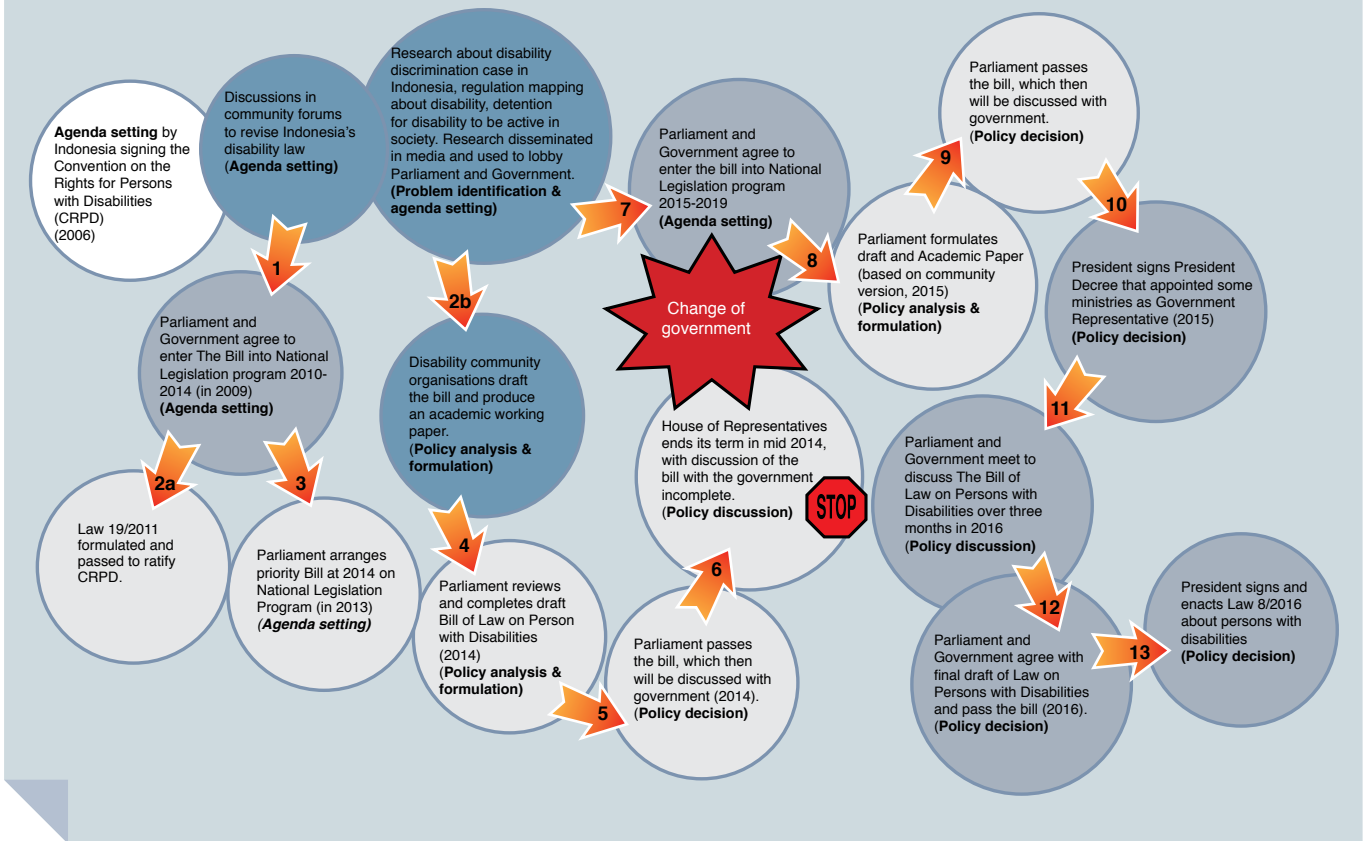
Agenda setting by Indonesia signing the Convention on the Rights for Persons with Disabilities (CRPD) (2006)

Discussions in community forums to revise Indonesia's disability law (Agenda setting)

Research about disability discrimination case in Indonesia, regulation mapping about disability, detention for disability to be active in society. Research disseminated in media and used to lobby Parliament and Government. (Problem identification & agenda setting)

7

Parliament and Government agree to enter the bill into National Legislation program 2015-2019 (Agenda setting)

Parliament passes the bill, which then will be discussed with government. (Policy decision)

9

10

8

Parliament formulates draft and Academic Paper (based on community version, 2015) (Policy analysis & formulation)

Change of government

President signs President Decree that appointed some ministries as Government Representative (2015) (Policy decision)

1

Parliament and Government agree to enter The Bill into National Legislation program 2010-2014 (in 2009) (Agenda setting)

2b

Disability community organisations draft the bill and produce an academic working paper. (Policy analysis & formulation)

House of Representatives ends its term in mid 2014, with discussion of the bill with the government incomplete. (Policy discussion)

STOP

11

Parliament and Government meet to discuss The Bill of Law on Persons with Disabilities over three months in 2016 (Policy discussion)

2a

3

Law 19/2011 formulated and passed to ratify CRPD.

Parliament arranges priority Bill at 2014 on National Legislation Program (in 2013) (Agenda setting)

4

Parliament reviews and completes draft Bill of Law on Person with Disabilities (2014) (Policy analysis & formulation)

6

Parliament passes the bill, which then will be discussed with government (2014). (Policy decision)

5

12

Parliament and Government agree with final draft of Law on Persons with Disabilities and pass the bill (2016). (Policy decision)

13

President signs and enacts Law 8/2016 about persons with disabilities (Policy decision)